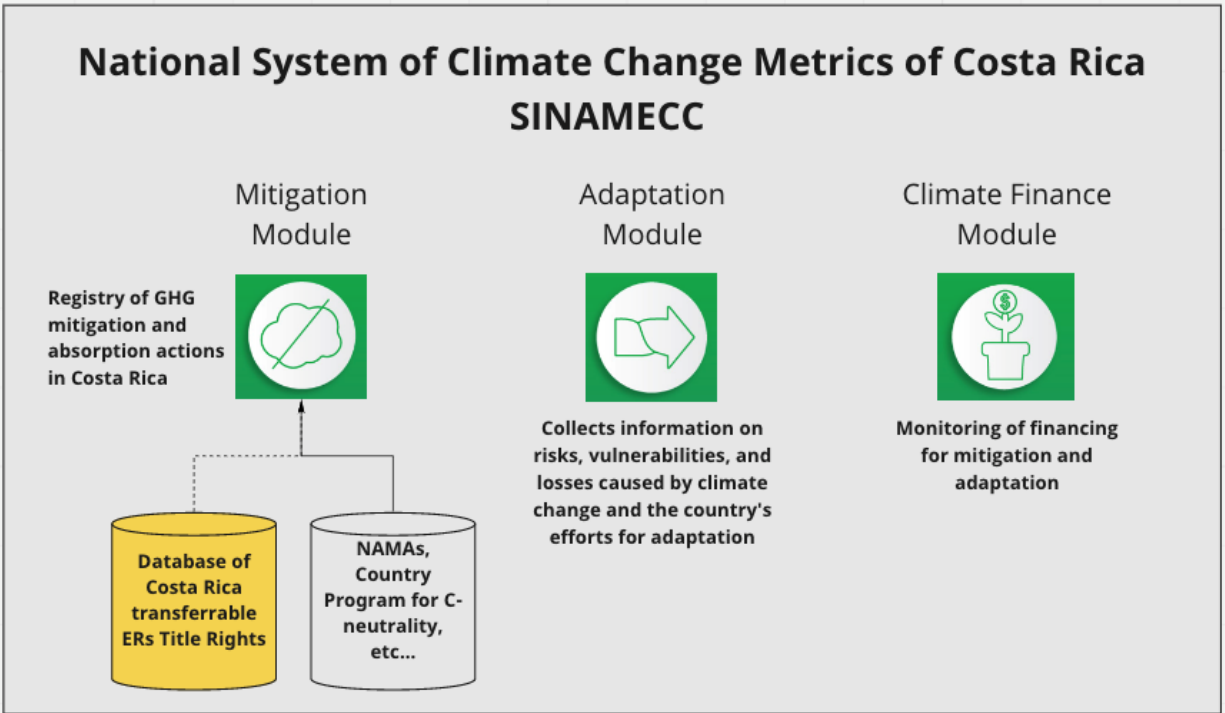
National System of Climate Change Metrics of Costa Rica
SINAMECC

Mitigation Module

Adaptation Module

Climate Finance Module

Registry of GHG mitigation and absorption actions in Costa Rica

Database of Costa Rica transferrable ERs Title Rights

NAMAs, Country Program for C-neutrality, etc...

Collects information on risks, vulnerabilities, and losses caused by climate change and the country's efforts for adaptation

Monitoring of financing for mitigation and adaptation